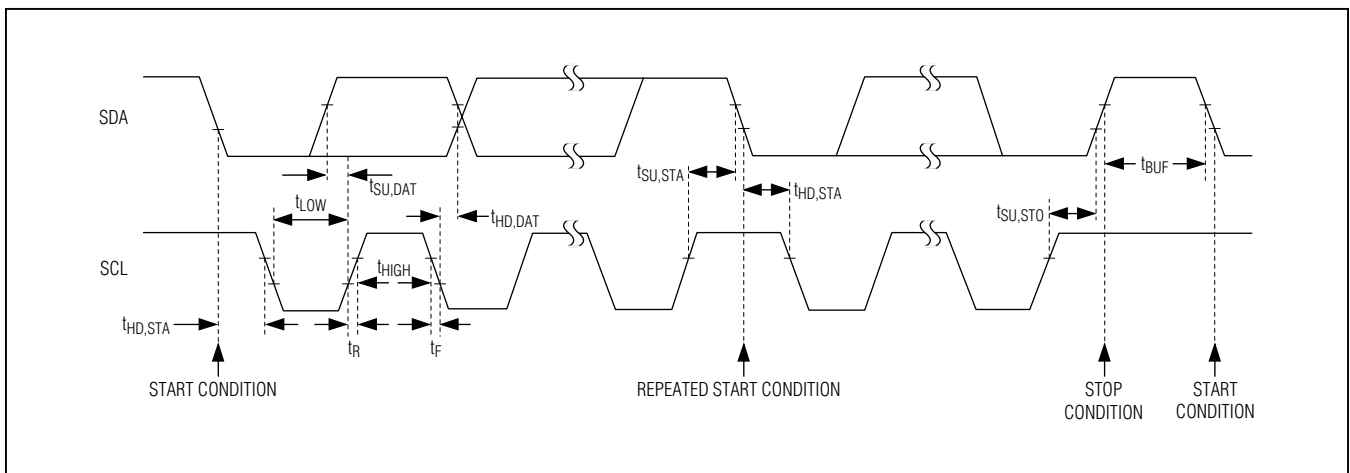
SDA

$t_{SU,DAT}$

$t_{SU,STA}$

$t_{HD,STA}$

$t_{BUF}$

$t_{LOW}$

$t_{HD,DAT}$

$t_{SU,STO}$

SCL

$t_{HIGH}$

$t_{HD,STA}$

$t_R$

$t_F$

START CONDITION

REPEATED START CONDITION

STOP CONDITION

START CONDITION